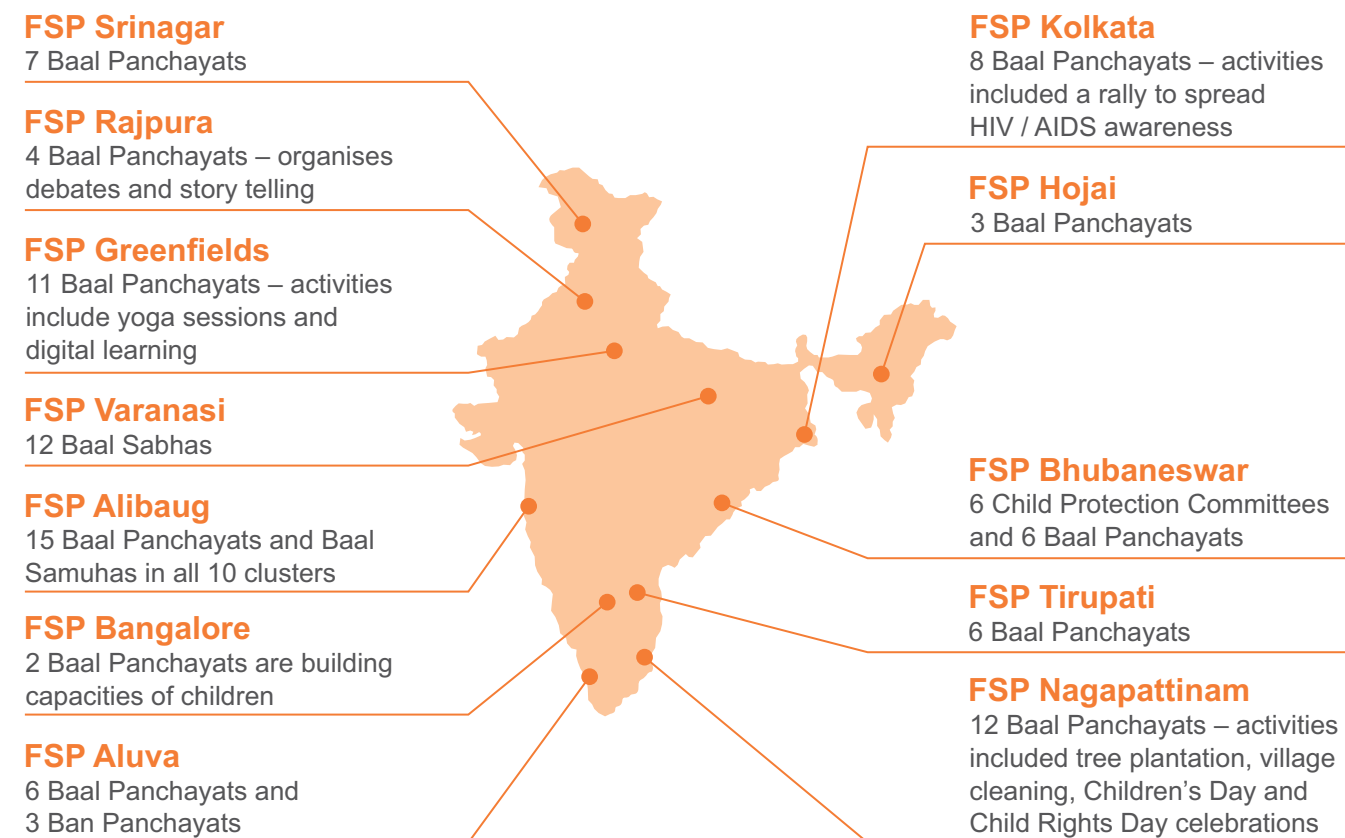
FSP Srinagar
7 Baal Panchayats

FSP Rajpura
4 Baal Panchayats – organises debates and story telling

FSP Greenfields
11 Baal Panchayats – activities include yoga sessions and digital learning

FSP Varanasi
12 Baal Sabhas

FSP Alibaug
15 Baal Panchayats and Baal Samuhas in all 10 clusters

FSP Bangalore
2 Baal Panchayats are building capacities of children

FSP Aluva
6 Baal Panchayats and 3 Ban Panchayats

FSP Kolkata
8 Baal Panchayats – activities included a rally to spread HIV / AIDS awareness

FSP Hojai
3 Baal Panchayats

FSP Bhubaneswar
6 Child Protection Committees and 6 Baal Panchayats

FSP Tirupati
6 Baal Panchayats

FSP Nagapattinam
12 Baal Panchayats – activities included tree plantation, village cleaning, Children's Day and Child Rights Day celebrations